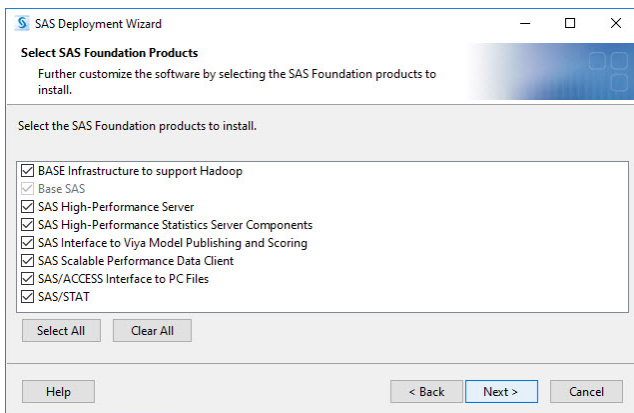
SAS Deployment Wizard

Select SAS Foundation Products

Further customize the software by selecting the SAS Foundation products to install.

Select the SAS Foundation products to install.

☑ BASE Infrastructure to support Hadoop
☑ Base SAS
☑ SAS High-Performance Server
☑ SAS High-Performance Statistics Server Components
☑ SAS Interface to Viya Model Publishing and Scoring
☑ SAS Scalable Performance Data Client
☑ SAS/ACCESS Interface to PC Files
☑ SAS/STAT

Select All
Clear All

Help
< Back
Next >
Cancel